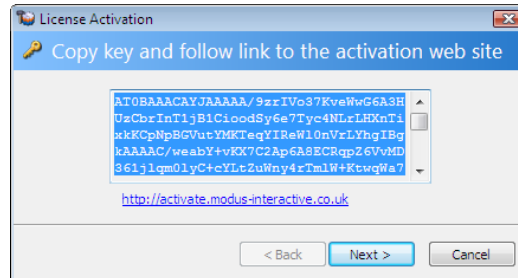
License Activation

Copy key and follow link to the activation web site

AT0BAAACAYJAAAAA/9zrIVo37KveWwG6A3H
UzCbrInT1jB1CioodSy6e7Tyc4NLrLHXnTi
xkKCpNpBGVutYMKTeqYIReW10nVrLYhgIBg
kAAAAC/weabY+vKX7C2Ap6A8ECRqpZ6VvMD
361j1qm0lyC+cYLtZuWny4rTmlW+KtwqWa7

http://activate.modus-interactive.co.uk

< Back

Next >

Cancel